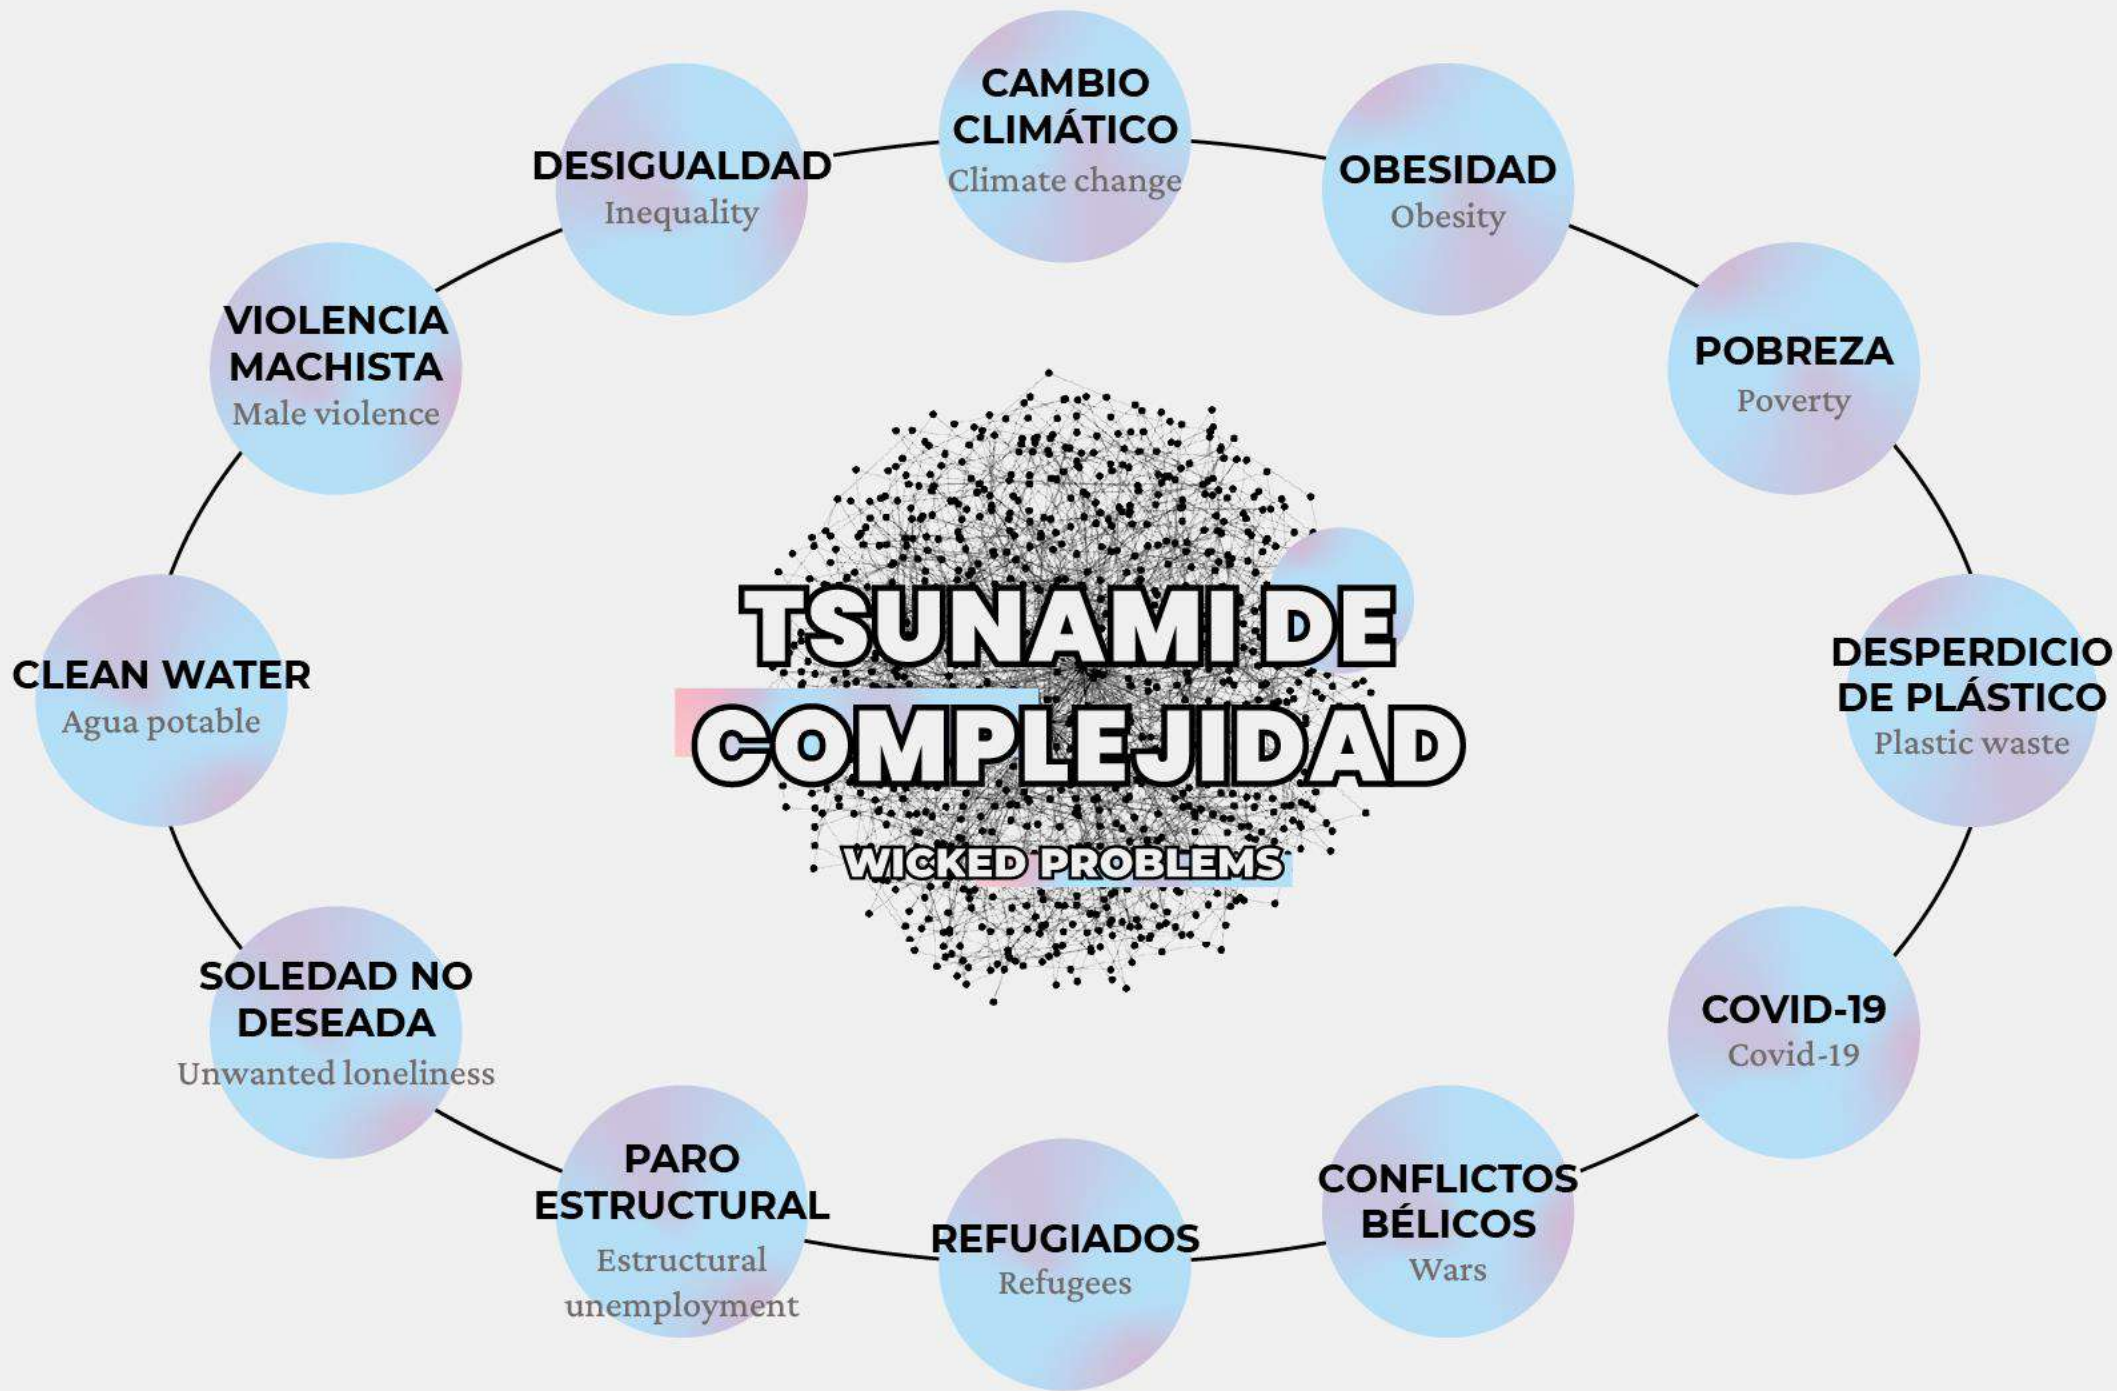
CAMBIO CLIMÁTICO
Climate change

OBESIDAD
Obesity

POBREZA
Poverty

DESPERDICIO DE PLÁSTICO
Plastic waste

COVID-19
Covid-19

CONFLICTOS BÉLICOS
Wars

REFUGIADOS
Refugees

PARO ESTRUCTURAL
Estructural unemployment

SOLEDAD NO DESEADA
Unwanted loneliness

CLEAN WATER
Agua potable

VIOLENCIA MACHISTA
Male violence

DESIGUALDAD
Inequality

TSUNAMI DE COMPLEJIDAD
WICKED PROBLEMS